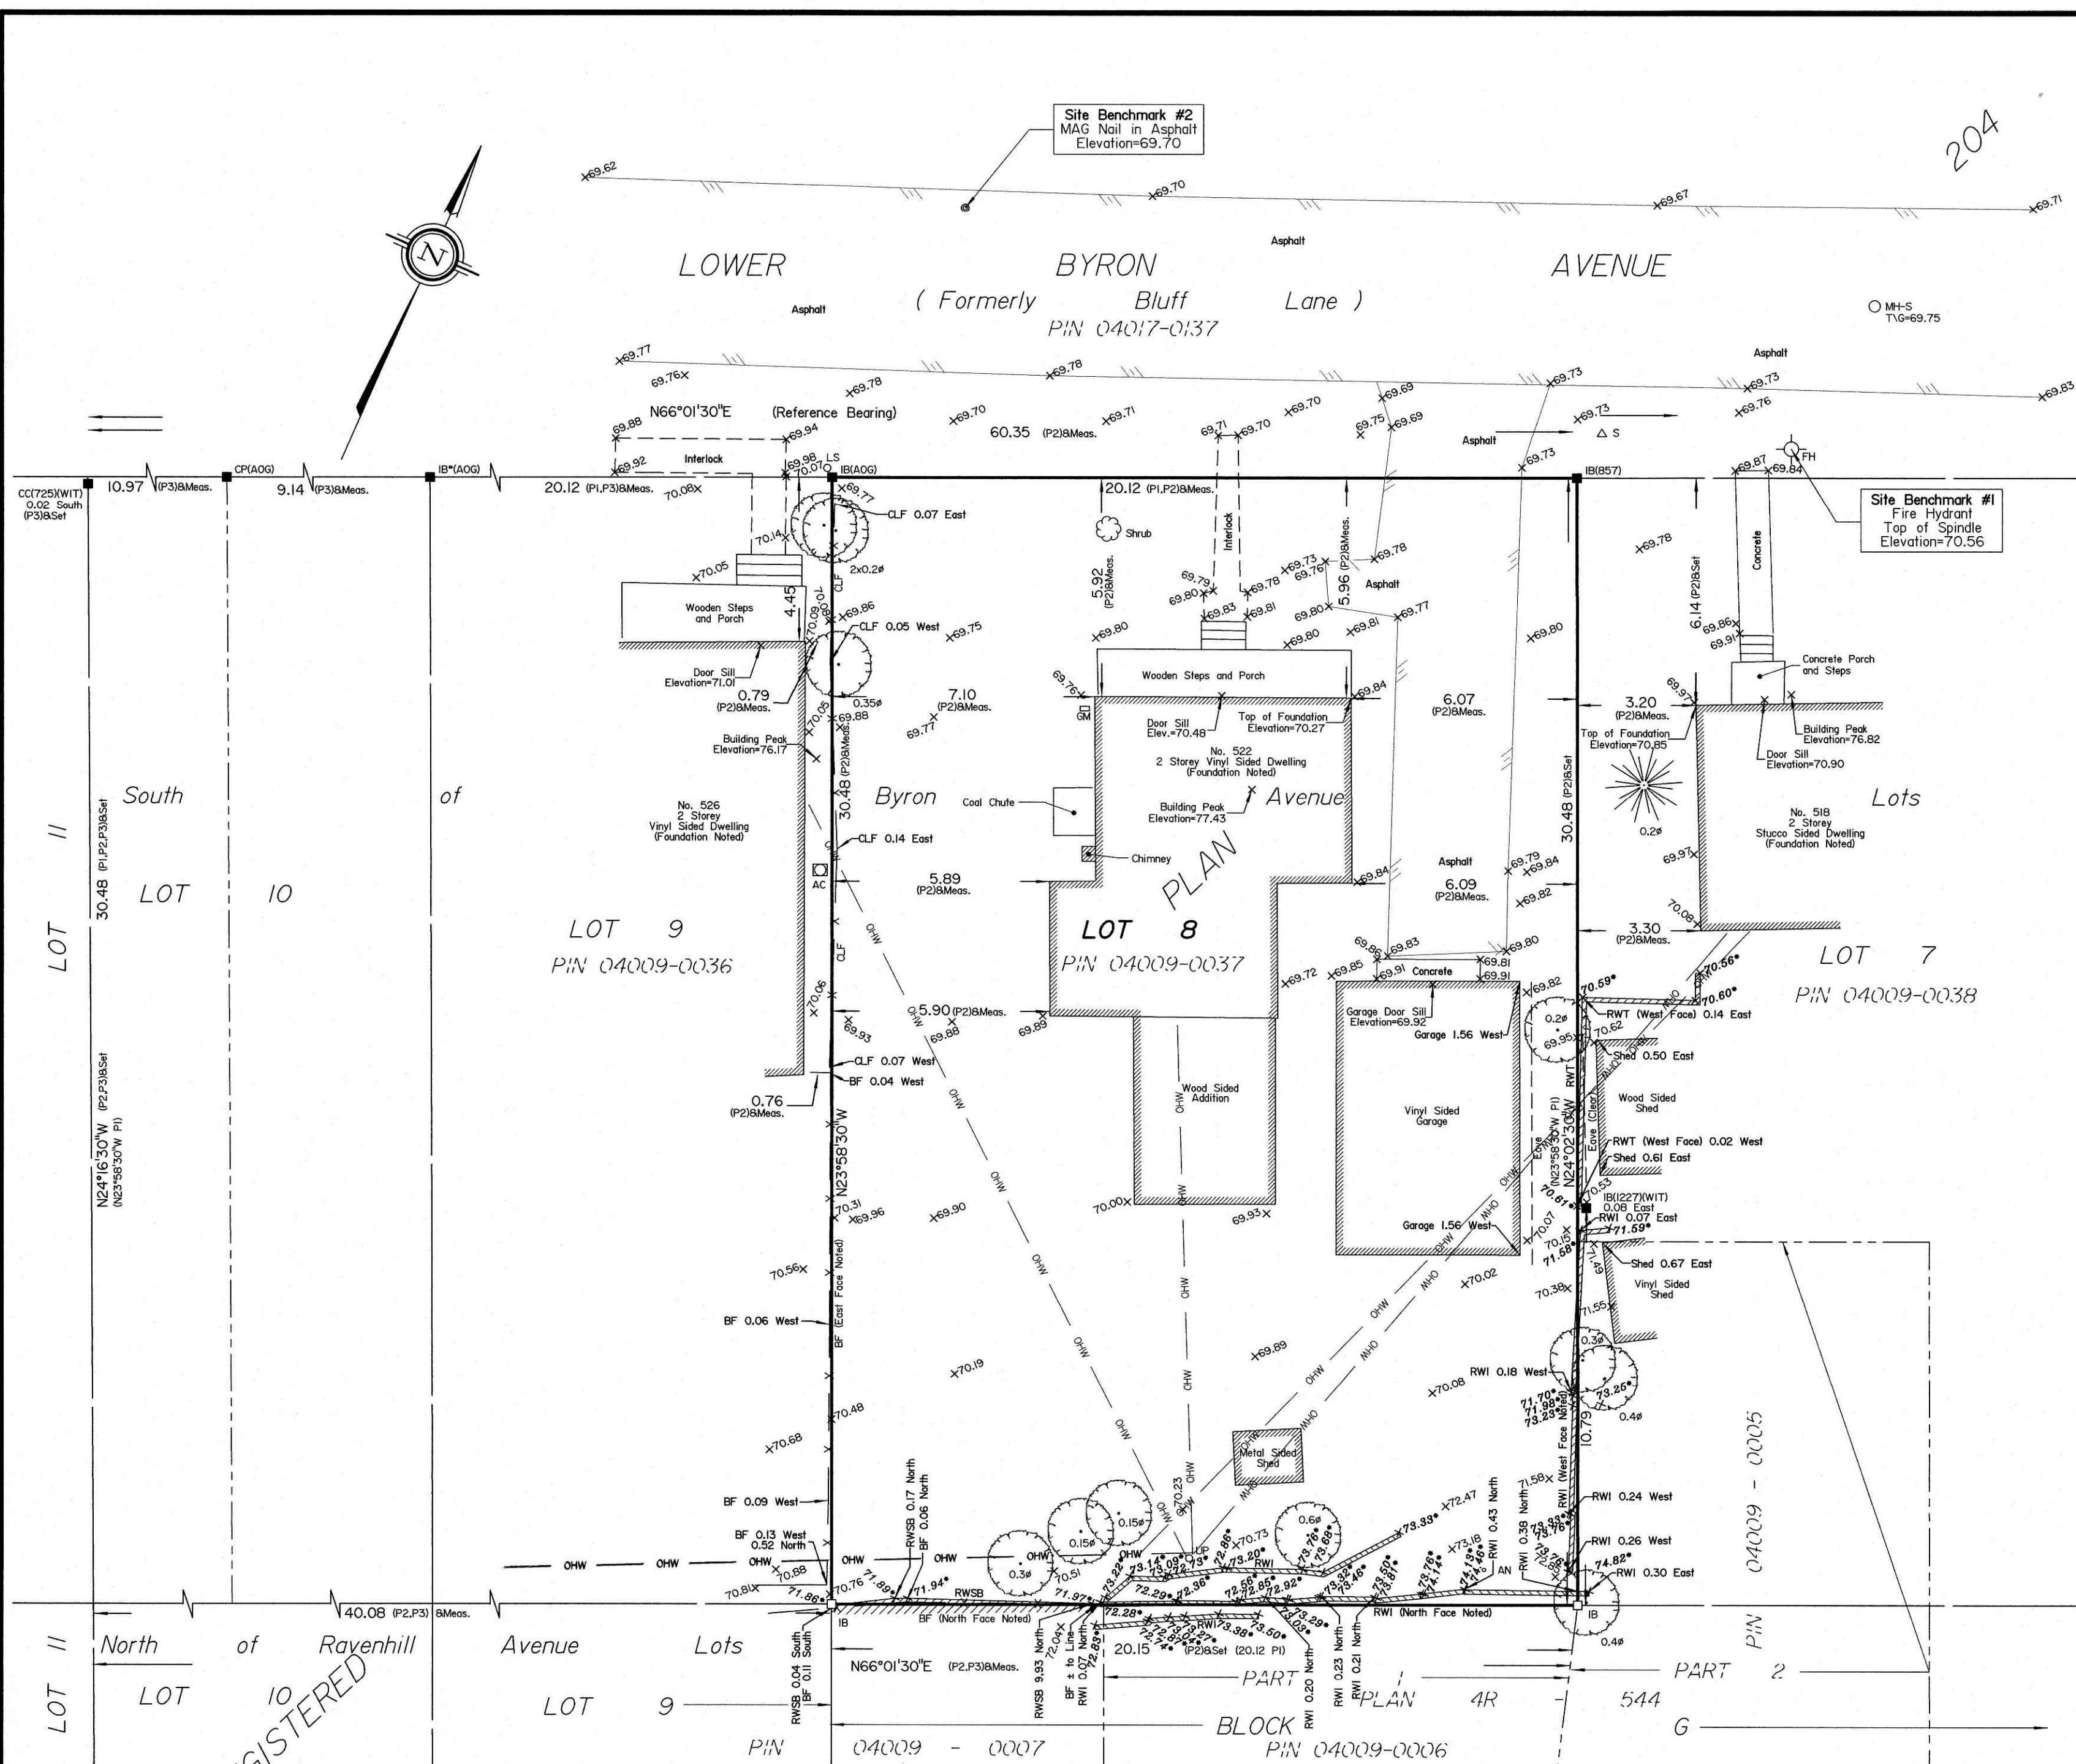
Site Benchmark #2
MAG Nail in Asphalt
Elevation=69.70

204

69.62
69.70
69.67
69.71

Asphalt

LOWER BYRON AVENUE
Asphalt
( Formerly Bluff Lane )
PIN 04017-0137

MH-S
T\G=69.75

Asphalt

69.77
69.76
69.78
69.78
69.73
69.73
69.83
69.76
69.88
N66°01'30"E (Reference Bearing)
69.70
60.35 (P2)&Meas.
69.71
69.71
69.70
69.70
69.75
69.69
69.69
69.73
69.94
Asphalt
S
69.92
Interlock
69.98 LS
70.07
IB(AOG)
69.73
IB(857)
69.87
69.84
FH

CC(725)(WIT)
0.02 South
(P3)&Set
10.97 (P3)&Meas.
CP(AOG)
9.14 (P3)&Meas.
IB*(AOG)
20.12 (P1,P3)&Meas.
70.08
69.77
20.12 (P1,P2)&Meas.

Site Benchmark #1
Fire Hydrant
Top of Spindle
Elevation=70.56

CLF 0.07 East
Shrub
Interlock
70.14
2x0.2ø
70.05
5.92 (P2)&Meas.
69.78
69.73
69.76
5.96 (P2)&Meas.
69.78
69.78
6.14 (P2)&Set
Concrete
Asphalt
Wooden Steps and Porch
4.45
70.09
69.86
69.79
69.80
69.83
69.81
69.80
69.81
69.77
CLF 0.05 West
69.75
69.80
69.80
69.80
69.86
69.91
Concrete Porch and Steps
Door Sill
Elevation=71.01
0.79 (P2)&Meas.
0.35ø
70.05
69.88
7.10 (P2)&Meas.
69.77
69.76
GM
Wooden Steps and Porch
69.84
6.07 (P2)&Meas.
3.20 (P2)&Meas.
69.97
Door Sill
Elev.=70.48
Top of Foundation
Elevation=70.27
Top of Foundation
Elevation=70.85
Building Peak
Elevation=76.82
Building Peak
Elevation=76.17
No. 522
2 Storey Vinyl Sided Dwelling
(Foundation Noted)
Door Sill
Elevation=70.90

South
of
Byron
Coal Chute
Avenue
Lots
Building Peak
Elevation=77.43
No. 526
2 Storey
Vinyl Sided Dwelling
(Foundation Noted)
30.48 (P2)&Meas.
30.48 (P2)&Set
No. 518
2 Storey
Stucco Sided Dwelling
(Foundation Noted)
0.2ø
CLF 0.14 East
Chimney
Asphalt
69.79
69.84
69.97
LOT 11
30.48 (P1,P2,P3)&Set
LOT 10
AC
5.89 (P2)&Meas.
PLAN
69.84
6.09 (P2)&Meas.
69.82
70.08
LOT 9
PIN 04009-0036
LOT 8
PIN 04009-0037
69.86
69.83
69.80
69.81
69.91
69.72
69.85
Concrete
69.91
3.30 (P2)&Meas.
70.56
LOT 7
PIN 04009-0038
70.06
69.93
5.90 (P2)&Meas.
69.88
69.89
Garage Door Sill
Elevation=69.92
Garage 1.56 West
69.82
70.59
70.60
RWT (West Face) 0.14 East
0.2ø
69.95
70.62
Shed 0.50 East
CLF 0.07 West
BF 0.04 West
0.76 (P2)&Meas.
Wood Sided Addition
Vinyl Sided Garage
Wood Sided Shed
N24°16'30"W (P2,P3)&Set
(N23°58'30"W P1)
N23°58'30"W
N24°02'30"W
(N23°58'30"W P1)
Eave (Clear)
RWT (West Face) 0.02 West
Shed 0.61 East
70.31
69.96
69.90
70.00
69.93
70.53
70.61
IB(1227)(WIT)
0.08 East
RWI 0.07 East
71.59
Garage 1.56 West
70.07
70.15
71.58
Shed 0.67 East
Vinyl Sided Shed
70.56
BF (East Face Noted)
70.02
70.38
71.55
BF 0.06 West
0.3ø
69.89
RWI 0.18 West
70.19
70.08
71.70
71.98
73.23
73.25
0.4ø
10.79
RWI (West Face Noted)
70.48
04009 - 0005
70.68
Metal Sided Shed
OHW
BF 0.09 West
RWSB 0.17 North
BF 0.06 North
0.23
71.58
RWI 0.24 West
72.47
73.33
73.18
RWI 0.43 North
RWI 0.38 North
BF 0.13 West
0.52 North
0.15ø
0.6ø
0.15ø
70.73
RWI 0.26 West
74.82
RWI 0.30 East
70.88
0.3ø
0.51
70.81
70.76
71.86
71.89
71.94
RWSB
71.97
72.28
AN
IB
BF (North Face Noted)
RWI (North Face Noted)
IB
40.08 (P2,P3) &Meas.
0.4ø
LOT 11
North of Ravenhill Avenue Lots
RWSB 0.04 South
BF 0.11 South
N66°01'30"E (P2,P3)&Meas.
RWSB 9.93 North
BF ± to Line
RWI 0.07 North
72.83
20.15
(P2)&Set (20.12 PI)
RWI 0.20 North
RWI 0.23 North
RWI 0.21 North
PART 1
PLAN 4R - 544
PART 2
PIN
LOT 10
LOT 9
BLOCK G
REGISTERED
PIN 04009 - 0007
PIN 04009-0006